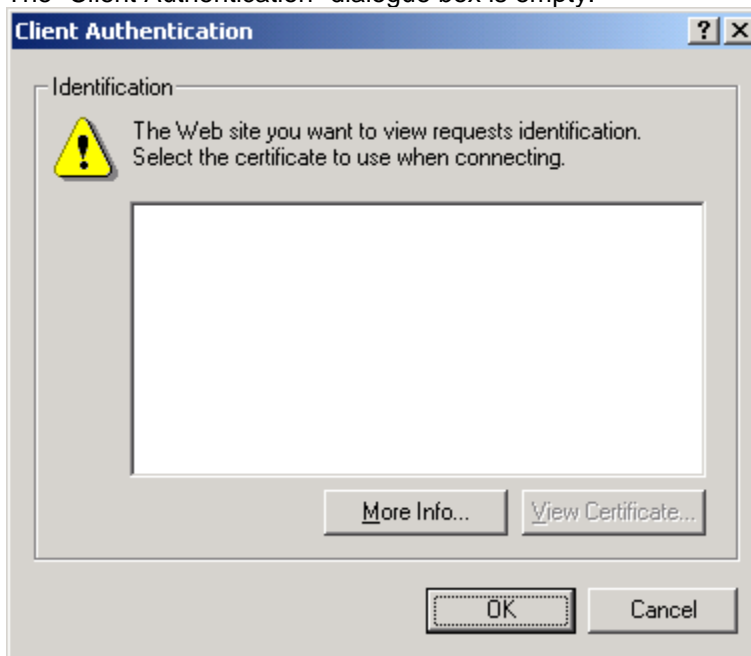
The "Client Authentication" dialogue box is empty:

Client Authentication

? X

Identification

The Web site you want to view requests identification. Select the certificate to use when connecting.

More Info...

View Certificate...

OK

Cancel